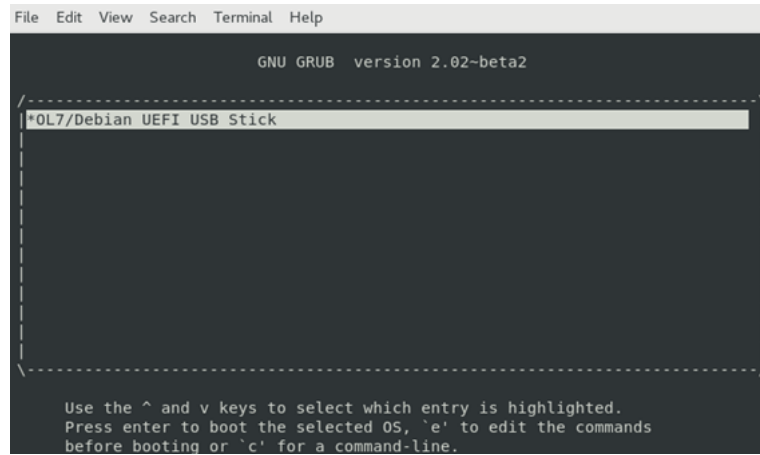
File Edit View Search Terminal Help

GNU GRUB version 2.02~beta2

*OL7/Debian UEFI USB Stick

Use the ^ and v keys to select which entry is highlighted.
Press enter to boot the selected OS, `e' to edit the commands before booting or `c' for a command-line.